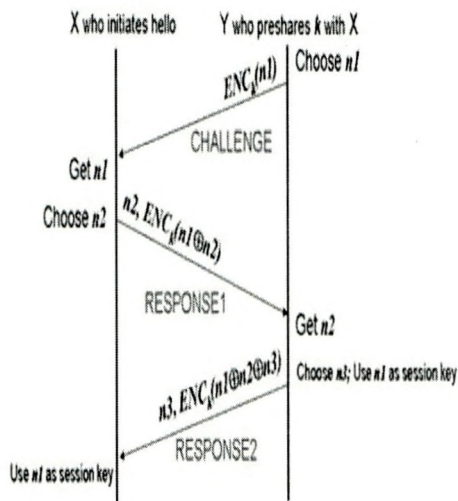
X who initiates hello

Y who preshares $k$ with X

Choose $n1$

$ENC_k(n1)$

CHALLENGE

Get $n1$

Choose $n2$

$n2, ENC_k(n1 \oplus n2)$

RESPONSE1

Get $n2$

Choose $n3$; Use $n1$ as session key

$n3, ENC_k(n1 \oplus n2 \oplus n3)$

RESPONSE2

Use $n1$ as session key